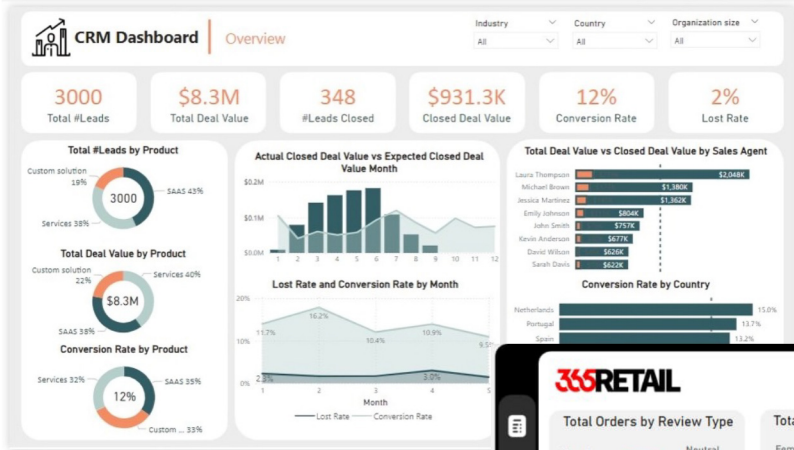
CRM Dashboard | Overview

Industry
All

Country
All

Organization size
All

3000
Total #Leads

$8.3M
Total Deal Value

348
#Leads Closed

$931.3K
Closed Deal Value

12%
Conversion Rate

2%
Lost Rate

Total #Leads by Product
Custom solution 19%
3000
SAAS 43%
Services 38%

Total Deal Value by Product
Custom solution 22%
Services 40%
$8.3M
SAAS 38%

Conversion Rate by Product
Services 32%
SAAS 35%
12%
Custom ... 33%

Actual Closed Deal Value vs Expected Closed Deal Value Month
$0.2M
$0.1M
$0.0M
1 2 3 4 5 6 7 8 9 10 11 12

Lost Rate and Conversion Rate by Month
20%
10%
0%
11.7%
16.2%
10.4%
10.9%
9.5%
2.3%
3.0%
1 2 3 4 5
Month
Lost Rate
Conversion Rate

Total Deal Value vs Closed Deal Value by Sales Agent
Laura Thompson $2,048K
Michael Brown $1,380K
Jessica Martinez $1,362K
Emily Johnson $804K
John Wilson $757K
Kevin Anderson $677K
David Wilson $626K
Sarah Davis $622K

Conversion Rate by Country
Netherlands 15.0%
Portugal 13.7%
Spain 13.2%

365RETAIL
Total Orders by Review Type
Neutral
Tota
Fem